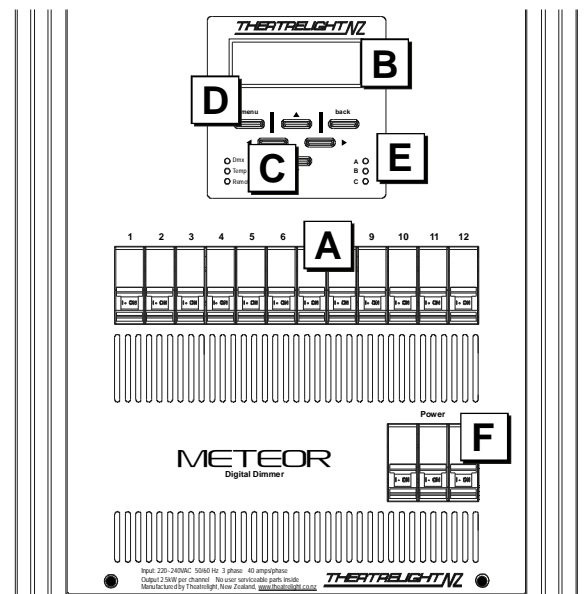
THEATRELIGHT NZ

B

D

menu

back

▲

▶

C

E

Dmx

Temp

Remo

A

B

C

1 2 3 4 5 6 A 9 10 11 12

I • ON I • ON I • ON I • ON I • ON I • ON I • ON I • ON I • ON I • ON I • ON I • ON

Power

F

METEOR
Digital Dimmer

I • ON I • ON I • ON

Input: 220 - 240VAC 50/60 Hz 3 phase 40 amps/phase
Output 2.5kW per channel No user serviceable parts inside
Manufactured by Theatrelight, New Zealand, www.theatrelight.co.nz

THEATRELIGHT NZ